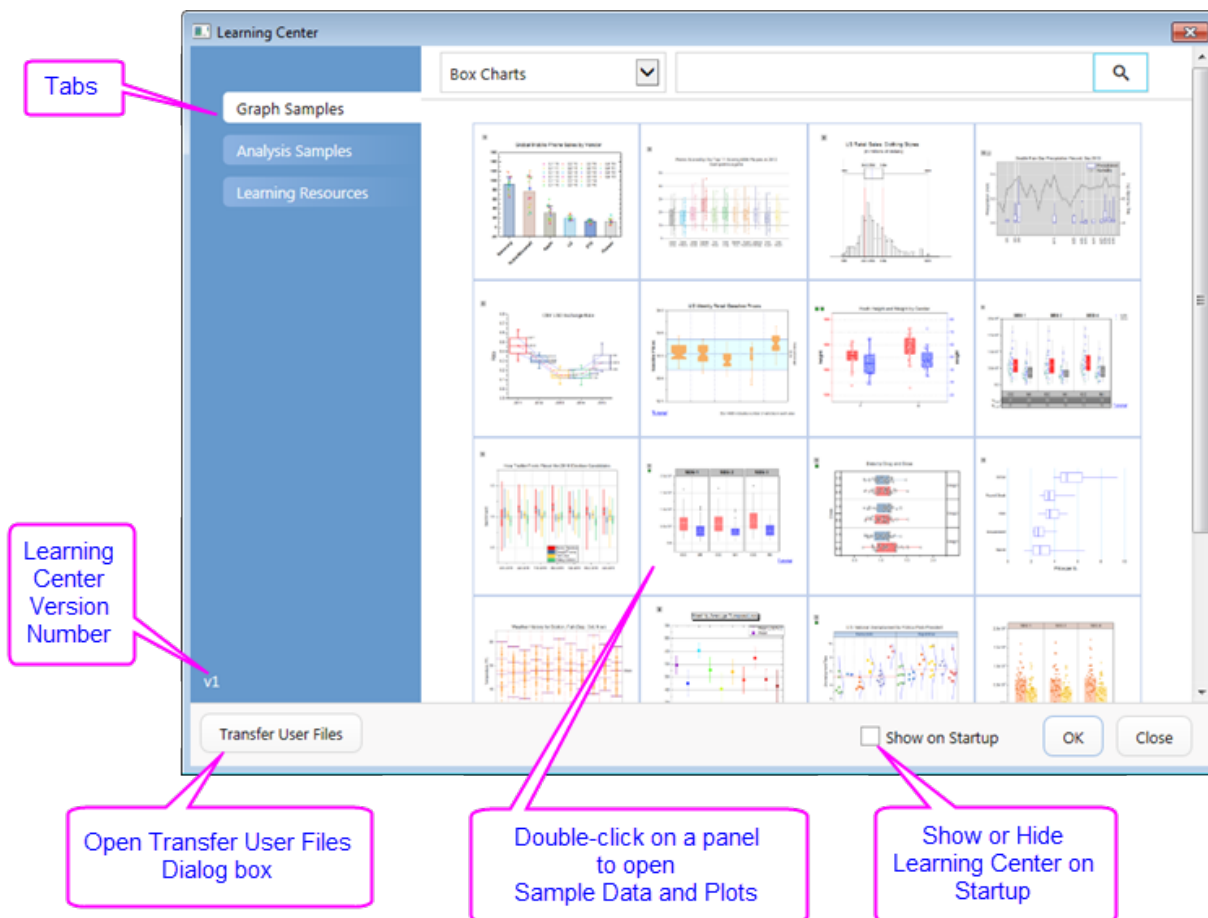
Learning Center

Tabs

Graph Samples

Analysis Samples

Learning Resources

Box Charts

Learning Center Version Number

v1

Transfer User Files

Show on Startup

OK

Close

Open Transfer User Files Dialog box

Double-click on a panel to open Sample Data and Plots

Show or Hide Learning Center on Startup